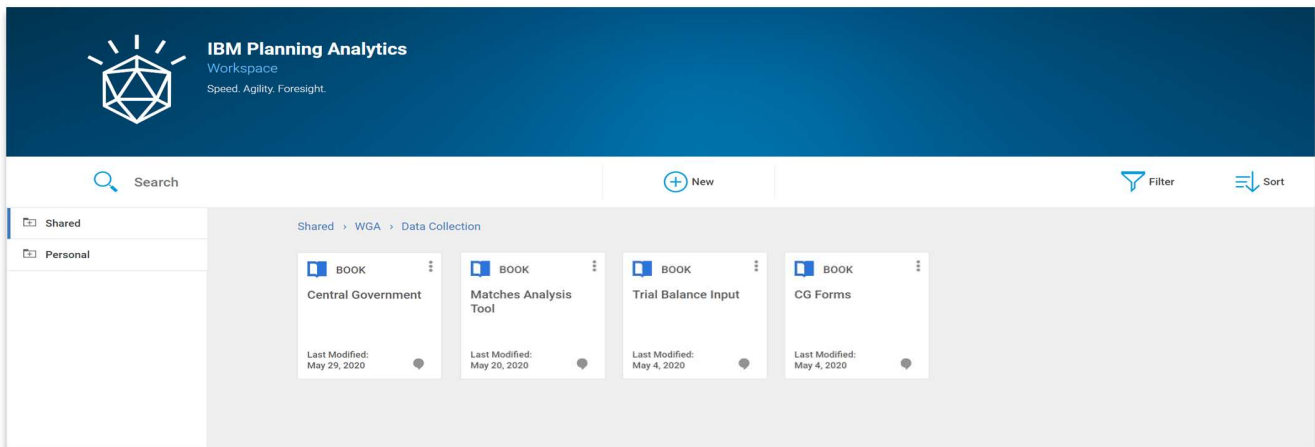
IBM Planning Analytics
Workspace
Speed. Agility. Foresight.

Search

New

Filter

Sort

Shared

Personal

Shared › WGA › Data Collection

BOOK
Central Government
Last Modified:
May 29, 2020

BOOK
Matches Analysis Tool
Last Modified:
May 20, 2020

BOOK
Trial Balance Input
Last Modified:
May 4, 2020

BOOK
CG Forms
Last Modified:
May 4, 2020